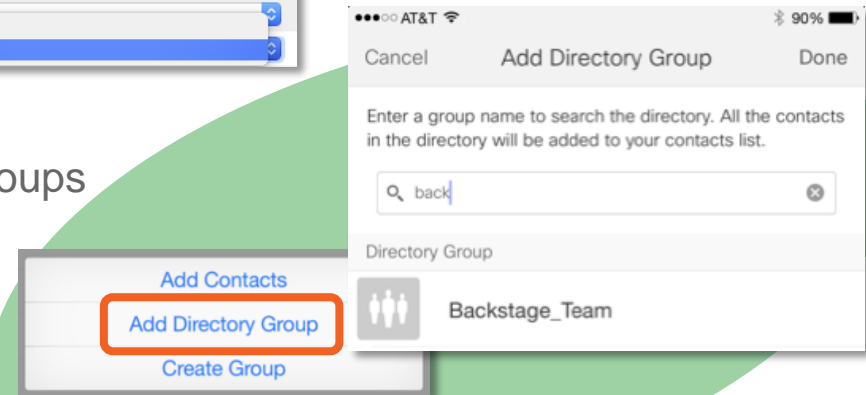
oups

Add Contacts
Add Directory Group
Create Group

●●●○○ AT&T
90%
Cancel
Add Directory Group
Done
Enter a group name to search the directory. All the contacts in the directory will be added to your contacts list.
back
Directory Group
Backstage_Team